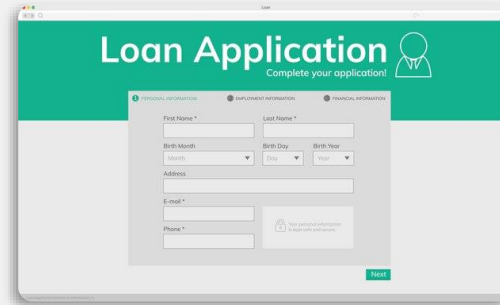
Loan

Loan Application

Complete your application!

1 PERSONAL INFORMATION

2 EMPLOYMENT INFORMATION

3 FINANCIAL INFORMATION

First Name *

Last Name *

Birth Month

Month

Birth Day

Day

Birth Year

Year

Address

E-mail *

Phone *

Your personal information is kept safe and secure.

Next